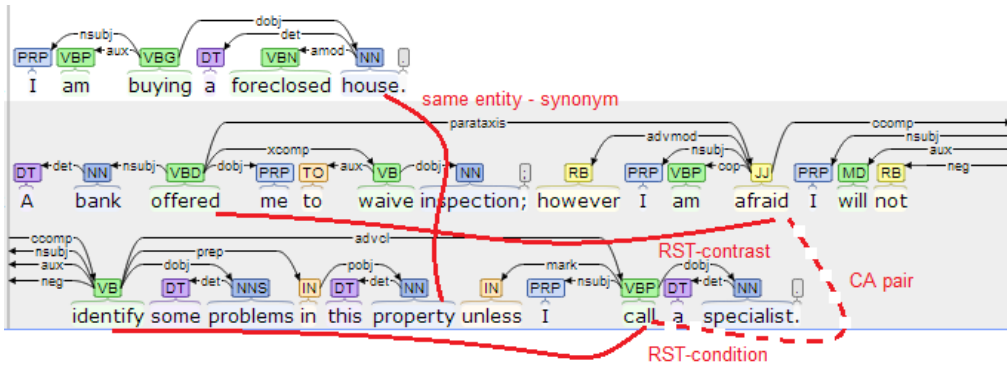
nsubj
aux
dobj
det
amod
PRP VBP VBG DT VBN NN .
I am buying a foreclosed house.

same entity - synonym

parataxis
ccomp
xcomp
advmod
nsubj
nsubj
aux
det
nsubj
dobj
aux
dobj
cop
neg
DT NN VBD PRP TO VB NN ; RB PRP VBP JJ PRP MD RB
A bank offered me to waive inspection; however I am afraid I will not

ccomp
nsubj
aux
neg
prep
advcl
dobj
det
pobj
det
mark
nsubj
dobj
det
VB DT NNS IN DT NN IN PRP VBP DT NN .
identify some problems in this property unless I call a specialist.

RST-contrast
CA pair
RST-condition